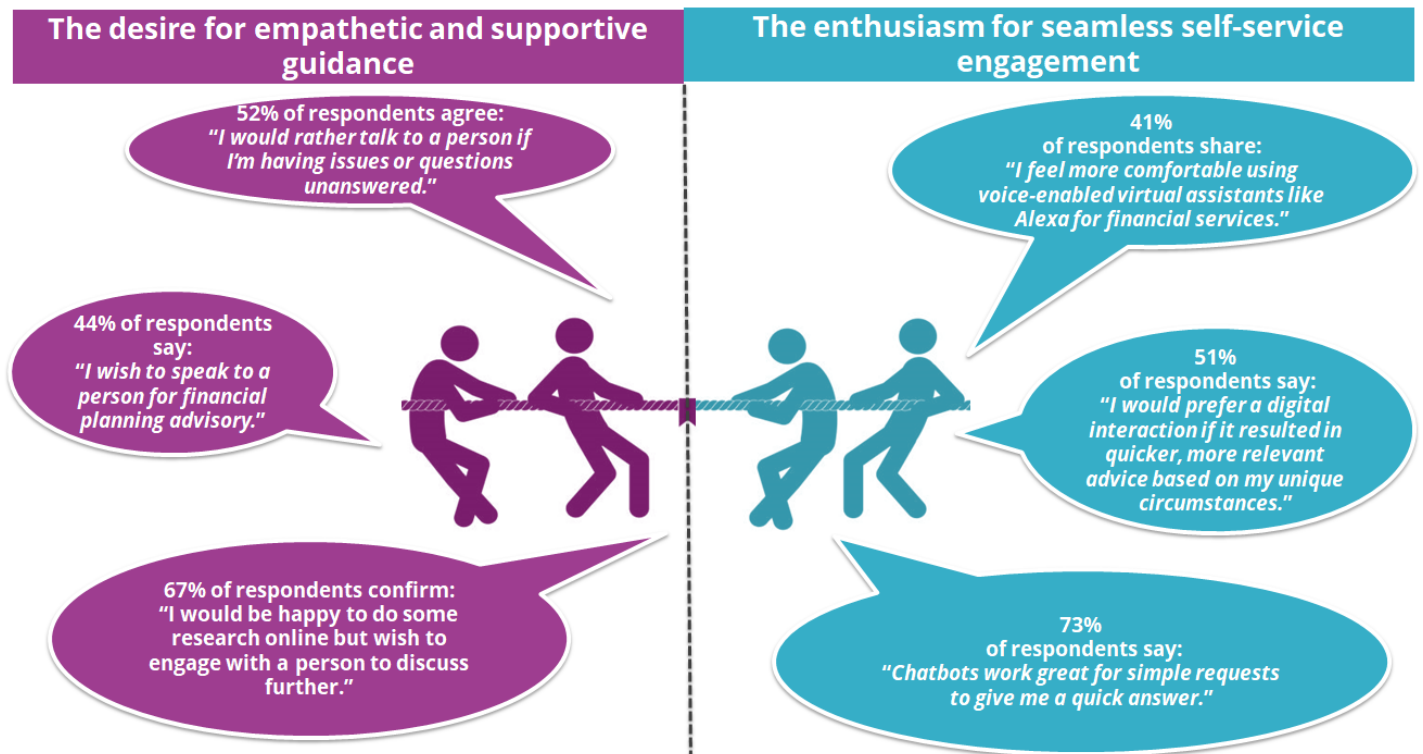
The desire for empathetic and supportive guidance

52% of respondents agree:
"I would rather talk to a person if I'm having issues or questions unanswered."

44% of respondents say:
"I wish to speak to a person for financial planning advisory."

67% of respondents confirm:
"I would be happy to do some research online but wish to engage with a person to discuss further."

The enthusiasm for seamless self-service engagement

41%
of respondents share:
"I feel more comfortable using voice-enabled virtual assistants like Alexa for financial services."

51%
of respondents say:
"I would prefer a digital interaction if it resulted in quicker, more relevant advice based on my unique circumstances."

73%
of respondents say:
"Chatbots work great for simple requests to give me a quick answer."